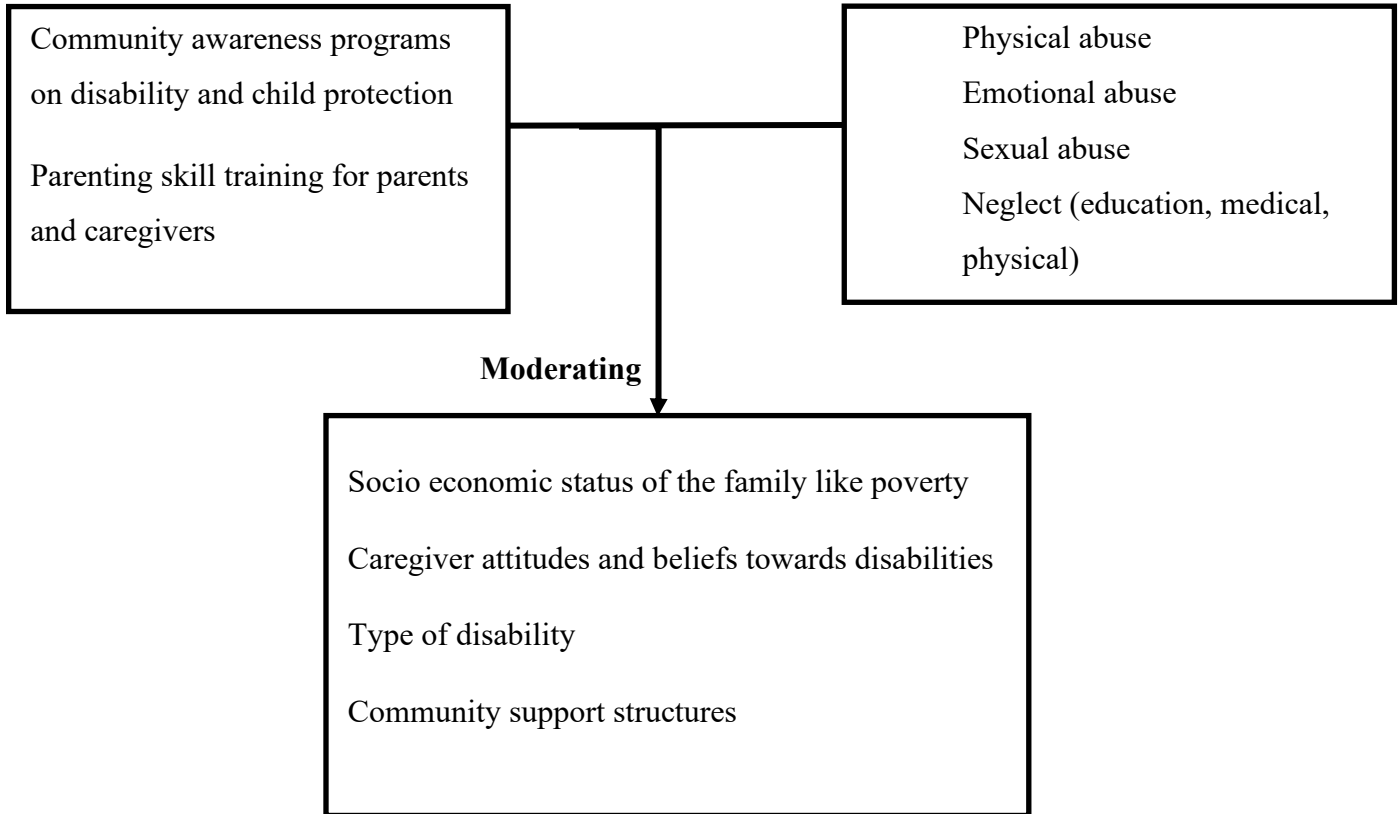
Community awareness programs on disability and child protection

Parenting skill training for parents and caregivers

Physical abuse

Emotional abuse

Sexual abuse

Neglect (education, medical, physical)

**Moderating**

Socio economic status of the family like poverty

Caregiver attitudes and beliefs towards disabilities

Type of disability

Community support structures